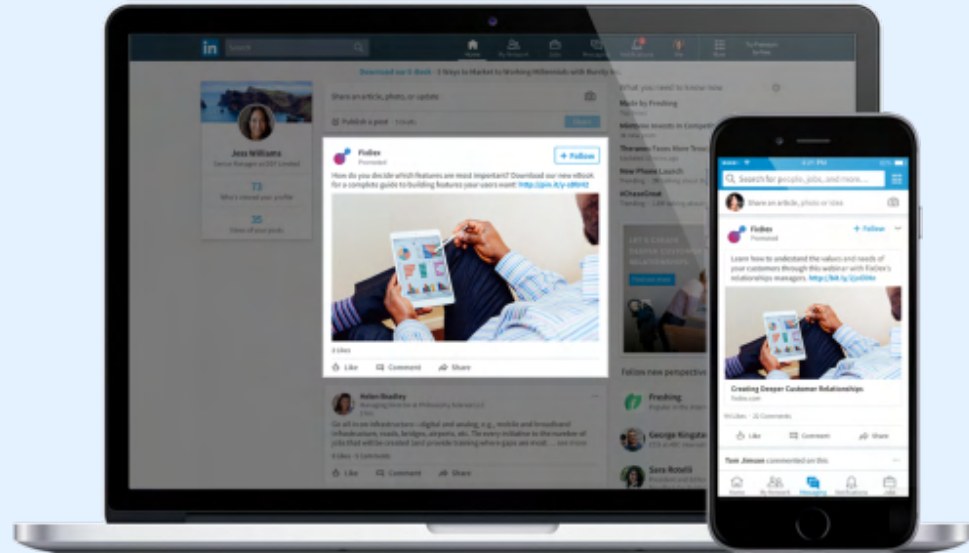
in

Download our E-Book - 5 Ways to Market to Working Millennials with Beraly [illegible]

Share an article, photo, or update

Publish a post

Jess Williams

73

35

Fidlex
Promoted

+ Follow

How do you decide which features are most important? Download our new eBook for a complete guide to building features your users want! http://pin.it/y-s8bfd2

Like
Comment
Share

Helen Bradley

Go all in on infrastructure - digital and analog, e.g., mobile and broadband infrastructure, roads, bridges, airports, etc. The very initiative to the number of jobs that will be created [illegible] ... see more

Like
Comment
Share

What you need to know

Made by Freshing

Follow new perspectives

Freshing

George Kingston

Sara Rotelli

Search for people, jobs, and more...

Share an article, photo or idea

Fidlex
Promoted

+ Follow

Learn how to understand the values and needs of your customers through this webinar with FixDex's relationships managers. http://bit.ly/2jsD9Htr

Creating Deeper Customer Relationships
fixdex.com

Like
Comment
Share

Tom Jenson commented on this

Home
My Network
Messaging
Notifications
Jobs